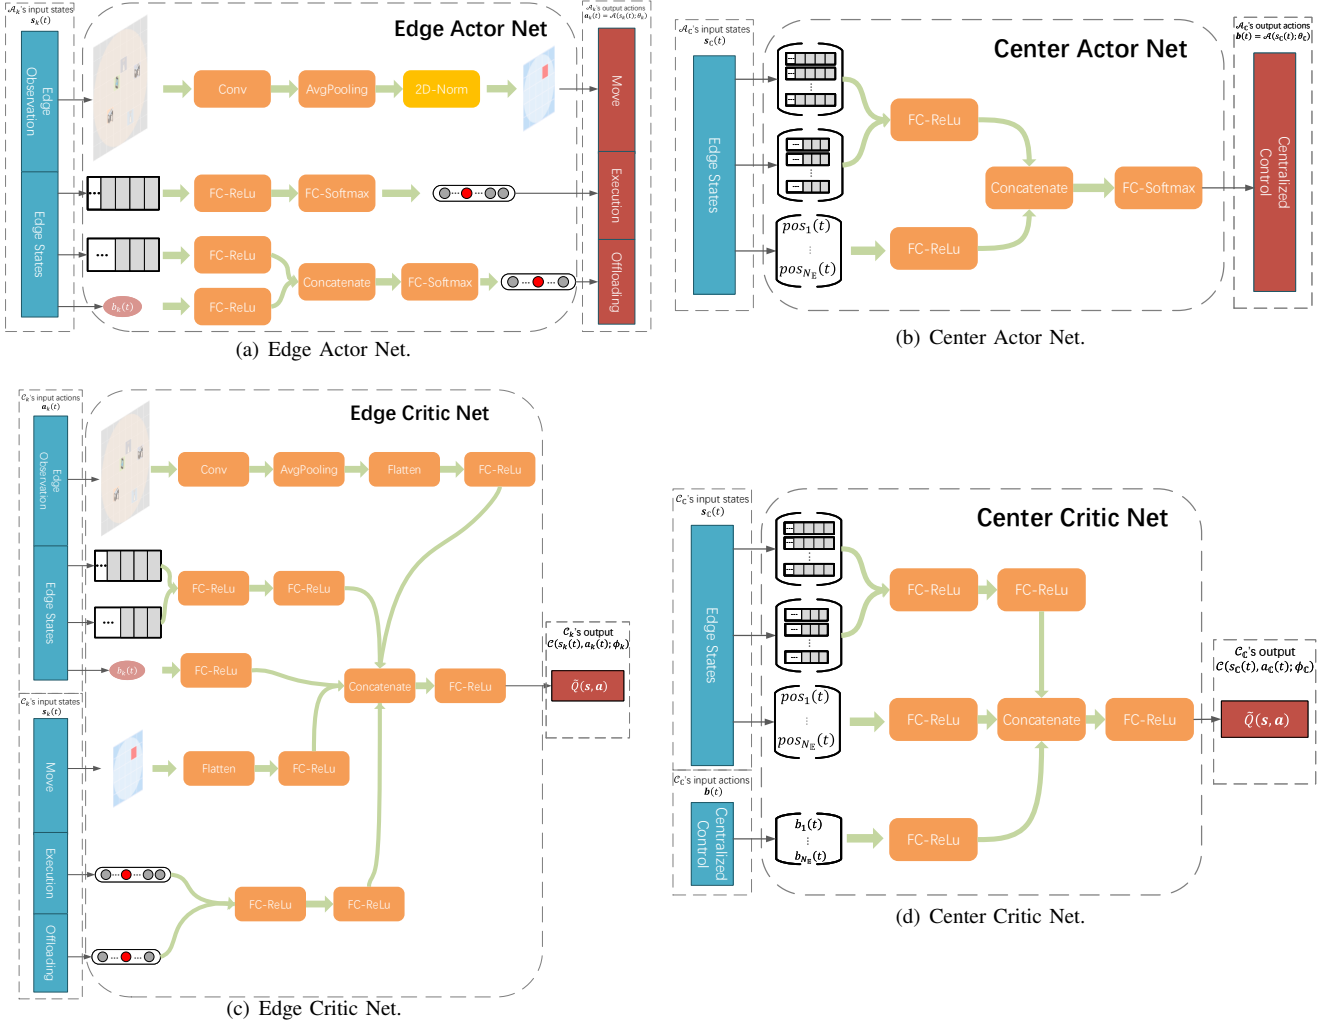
$\mathcal{A}_k$'s input states $s_k(t)$

Edge Actor Net

$\mathcal{A}_k$'s output actions $a_k(t) = \mathcal{A}(s_k(t); \theta_k)$

Edge Observation

Edge States

Conv

AvgPooling

2D-Norm

FC-ReLu

FC-Softmax

FC-ReLu

FC-ReLu

Concatenate

FC-Softmax

$b_k(t)$

Move

Execution

Offloading

(a) Edge Actor Net.

$\mathcal{A}_C$'s input states $s_C(t)$

Center Actor Net

$\mathcal{A}_C$'s output actions $b(t) = \mathcal{A}(s_C(t); \theta_C)$

Edge States

$pos_1(t)$

$pos_{N_E}(t)$

FC-ReLu

FC-ReLu

Concatenate

FC-Softmax

Centralized Control

(b) Center Actor Net.

$\mathcal{C}_k$'s input actions $a_k(t)$

Edge Critic Net

Edge Observation

Edge States

Conv

AvgPooling

Flatten

FC-ReLu

FC-ReLu

FC-ReLu

$b_k(t)$

FC-ReLu

Concatenate

FC-ReLu

$\mathcal{C}_k$'s output $\mathcal{C}(s_k(t), a_k(t); \phi_k)$

$\tilde{Q}(s, a)$

$\mathcal{C}_k$'s input states $s_k(t)$

Move

Flatten

FC-ReLu

Execution

Offloading

FC-ReLu

FC-ReLu

(c) Edge Critic Net.

$\mathcal{C}_C$'s input states $s_C(t)$

Center Critic Net

Edge States

FC-ReLu

FC-ReLu

$pos_1(t)$

$pos_{N_E}(t)$

FC-ReLu

Concatenate

FC-ReLu

$\mathcal{C}_C$'s output $\mathcal{C}(s_C(t), a_C(t); \phi_C)$

$\tilde{Q}(s, a)$

$\mathcal{C}_C$'s input actions $b(t)$

Centralized Control

$b_1(t)$

$b_{N_E}(t)$

FC-ReLu

(d) Center Critic Net.